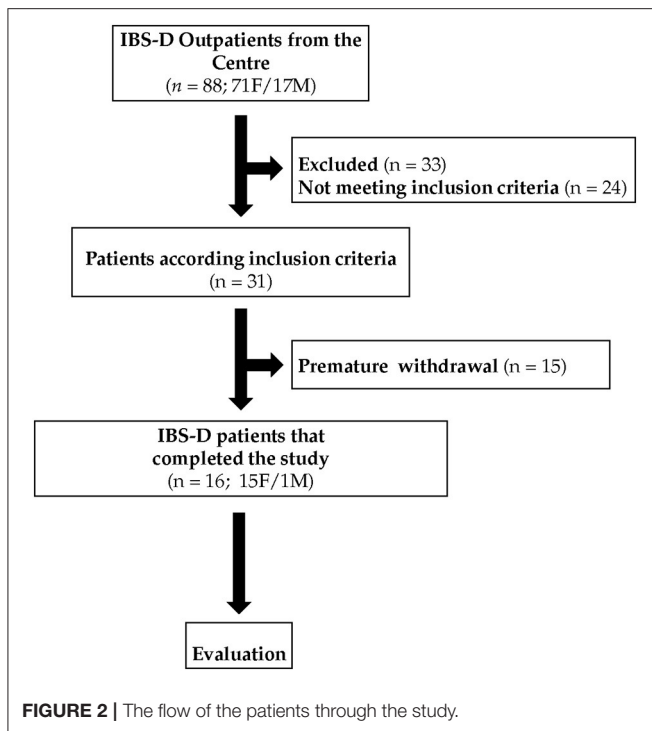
IBS-D Outpatients from the Centre
($n$ = 88; 71F/17M)

Excluded (n = 33)
Not meeting inclusion criteria (n = 24)

Patients according inclusion criteria
(n = 31)

Premature withdrawal (n = 15)

IBS-D patients that completed the study
(n = 16; 15F/1M)

Evaluation

FIGURE 2 | The flow of the patients through the study.